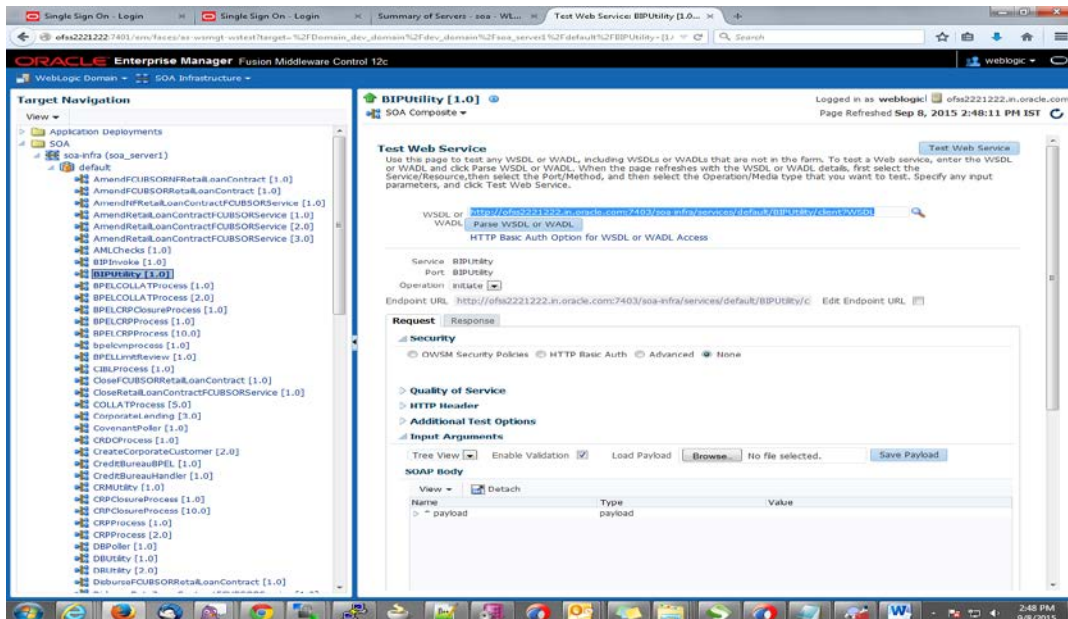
Single Sign On - Login | Single Sign On - Login | Summary of Servers - soa - WL... | Test Web Service: BIPUtility [1.0... | +

ofss2221222:7401/em/faces/ai-wsmgt-wstest?target=%2FDomain_dev_domain%2Fdev_domain%2Fsoa_server1%2Fdefault%2FBIPUtility-[1.( | Search

ORACLE Enterprise Manager Fusion Middleware Control 12c | weblogic

WebLogic Domain | SOA Infrastructure

Target Navigation

View

Application Deployments
SOA
soa-infra (soa_server1)
default
AmendFCUBSORNFRetailLoanContract [1.0]
AmendFCUBSORRetailLoanContract [1.0]
AmendNFRetailLoanContractFCUBSORService [1.0]
AmendRetailLoanContractFCUBSORService [1.0]
AmendRetailLoanContractFCUBSORService [2.0]
AmendRetailLoanContractFCUBSORService [3.0]
AMLChecks [1.0]
BIPInvoke [1.0]
BIPUtility [1.0]
BPELCOLLATProcess [1.0]
BPELCOLLATProcess [2.0]
BPELCRPClosureProcess [1.0]
BPELCRPProcess [1.0]
BPELCRPProcess [10.0]
bpelcvnprocess [1.0]
BPELLimitReview [1.0]
CIBLProcess [1.0]
CloseFCUBSORRetailLoanContract [1.0]
CloseRetailLoanContractFCUBSORService [1.0]
COLLATProcess [5.0]
CorporateLending [3.0]
CovenantPoller [1.0]
CRDCProcess [1.0]
CreateCorporateCustomer [2.0]
CreditBureauBPEL [1.0]
CreditBureauHandler [1.0]
CRMUtility [1.0]
CRPClosureProcess [1.0]
CRPClosureProcess [10.0]
CRPProcess [1.0]
CRPProcess [2.0]
DBPoller [1.0]
DBUtility [1.0]
DBUtility [2.0]
DisburseFCUBSORRetailLoanContract [1.0]

BIPUtility [1.0]
SOA Composite

Logged in as weblogic | ofss2221222.in.oracle.com
Page Refreshed Sep 8, 2015 2:48:11 PM IST

Test Web Service

Test Web Service
Use this page to test any WSDL or WADL, including WSDLs or WADLs that are not in the farm. To test a Web service, enter the WSDL or WADL and click Parse WSDL or WADL. When the page refreshes with the WSDL or WADL details, first select the Service/Resource,then select the Port/Method, and then select the Operation/Media type that you want to test. Specify any input parameters, and click Test Web Service.

WSDL or WADL http://ofss2221222.in.oracle.com:7403/soa-infra/services/default/BIPUtility/client?WSDL
Parse WSDL or WADL
HTTP Basic Auth Option for WSDL or WADL Access

Service BIPUtility
Port BIPUtility
Operation initiate
Endpoint URL http://ofss2221222.in.oracle.com:7403/soa-infra/services/default/BIPUtility/c Edit Endpoint URL

Request | Response

Security
OWSM Security Policies | HTTP Basic Auth | Advanced | None

Quality of Service
HTTP Header
Additional Test Options
Input Arguments

Tree View | Enable Validation | Load Payload | Browse... | No file selected. | Save Payload

SOAP Body
View | Detach

| Name | Type | Value |
|---|---|---|
| * payload | payload | |

2:48 PM
9/8/2015